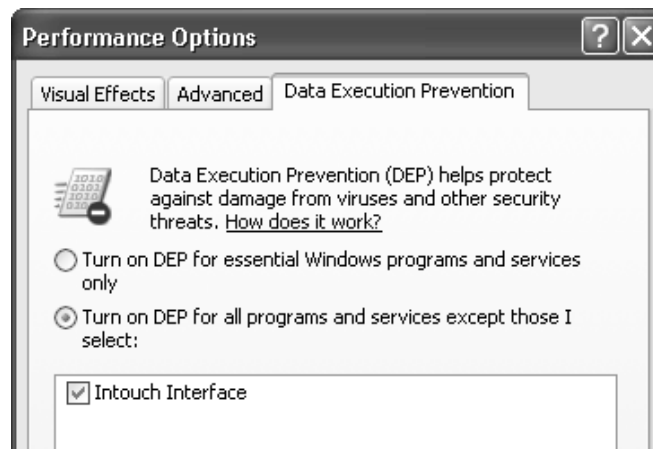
Performance Options

?

X

Visual Effects

Advanced

Data Execution Prevention

1010
0101
1010
010

Data Execution Prevention (DEP) helps protect against damage from viruses and other security threats. How does it work?

Turn on DEP for essential Windows programs and services only

Turn on DEP for all programs and services except those I select:

Intouch Interface